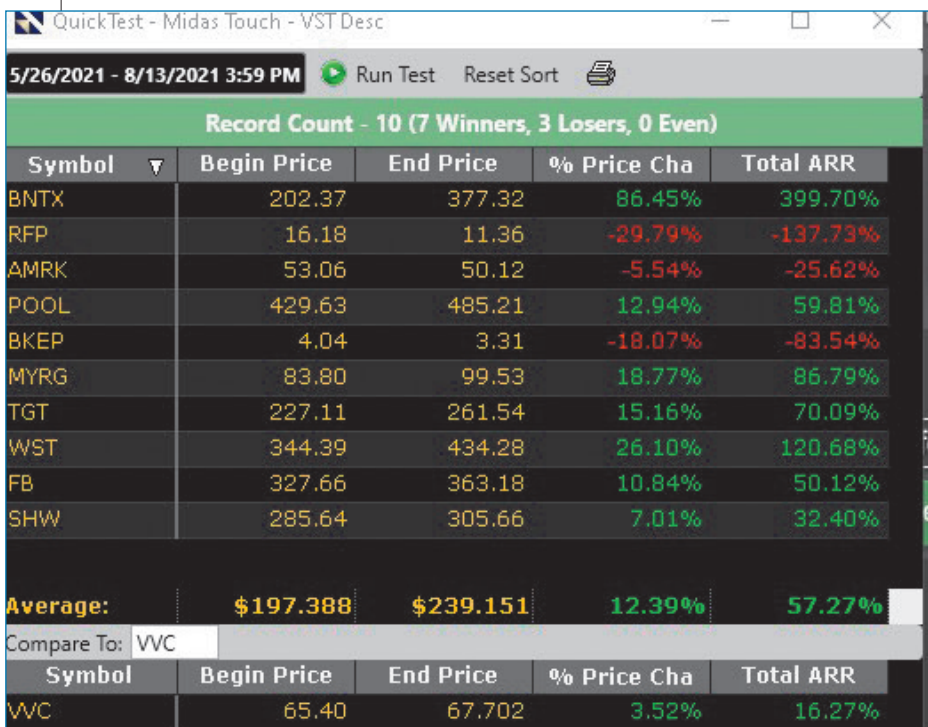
QuickTest - Midas Touch - VST Desc

5/26/2021 - 8/13/2021 3:59 PM Run Test Reset Sort

Record Count - 10 (7 Winners, 3 Losers, 0 Even)

| Symbol | Begin Price | End Price | % Price Cha | Total ARR |
|---|---|---|---|---|
| BNTX | 202.37 | 377.32 | 86.45% | 399.70% |
| RFP | 16.18 | 11.36 | -29.79% | -137.73% |
| AMRK | 53.06 | 50.12 | -5.54% | -25.62% |
| POOL | 429.63 | 485.21 | 12.94% | 59.81% |
| BKEP | 4.04 | 3.31 | -18.07% | -83.54% |
| MYRG | 83.80 | 99.53 | 18.77% | 86.79% |
| TGT | 227.11 | 261.54 | 15.16% | 70.09% |
| WST | 344.39 | 434.28 | 26.10% | 120.68% |
| FB | 327.66 | 363.18 | 10.84% | 50.12% |
| SHW | 285.64 | 305.66 | 7.01% | 32.40% |
| Average: | $197.388 | $239.151 | 12.39% | 57.27% |

Compare To: VVC

| Symbol | Begin Price | End Price | % Price Cha | Total ARR |
|---|---|---|---|---|
| VVC | 65.40 | 67.702 | 3.52% | 16.27% |